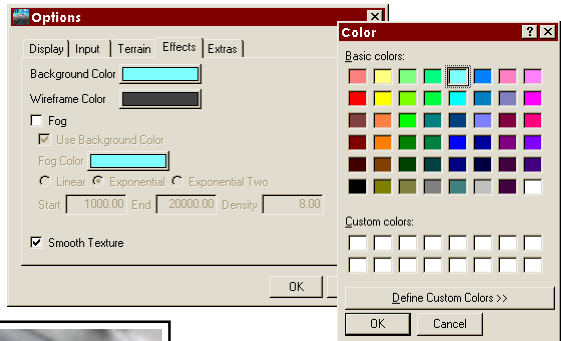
Options

Display | Input | Terrain | Effects | Extras

Background Color

Wireframe Color

Fog

Use Background Color

Fog Color

Linear Exponential Exponential Two

Start 1000.00 End 20000.00 Density 8.00

Smooth Texture

OK

Color

Basic colors:

Custom colors:

Define Custom Colors >>

OK Cancel